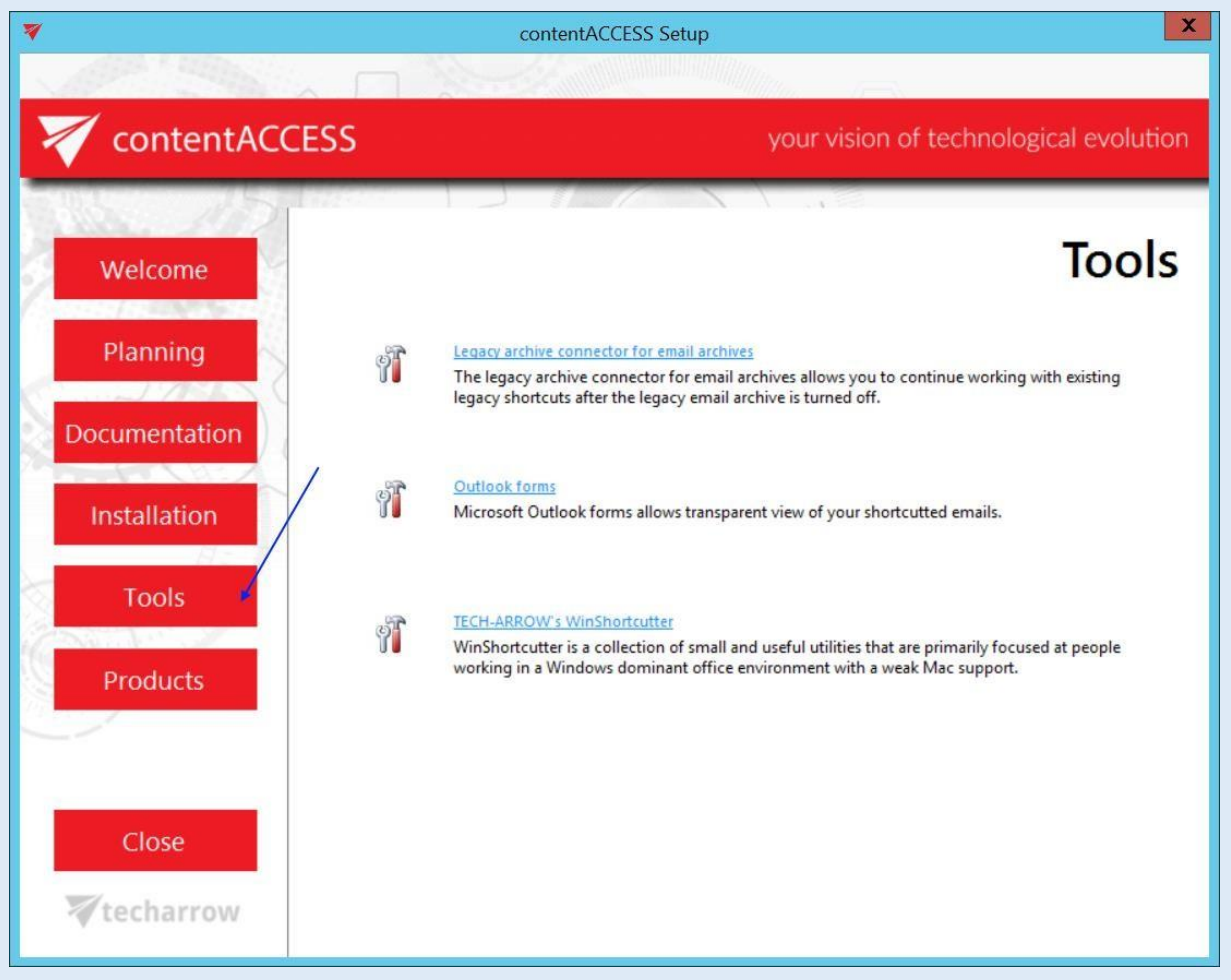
contentACCESS Setup

X

contentACCESS

your vision of technological evolution

Welcome

Planning

Documentation

Installation

Tools

Products

Close

techarrow

Tools

Legacy archive connector for email archives
The legacy archive connector for email archives allows you to continue working with existing legacy shortcuts after the legacy email archive is turned off.

Outlook forms
Microsoft Outlook forms allows transparent view of your shortcutted emails.

TECH-ARROW's WinShortcutter
WinShortcutter is a collection of small and useful utilities that are primarily focused at people working in a Windows dominant office environment with a weak Mac support.